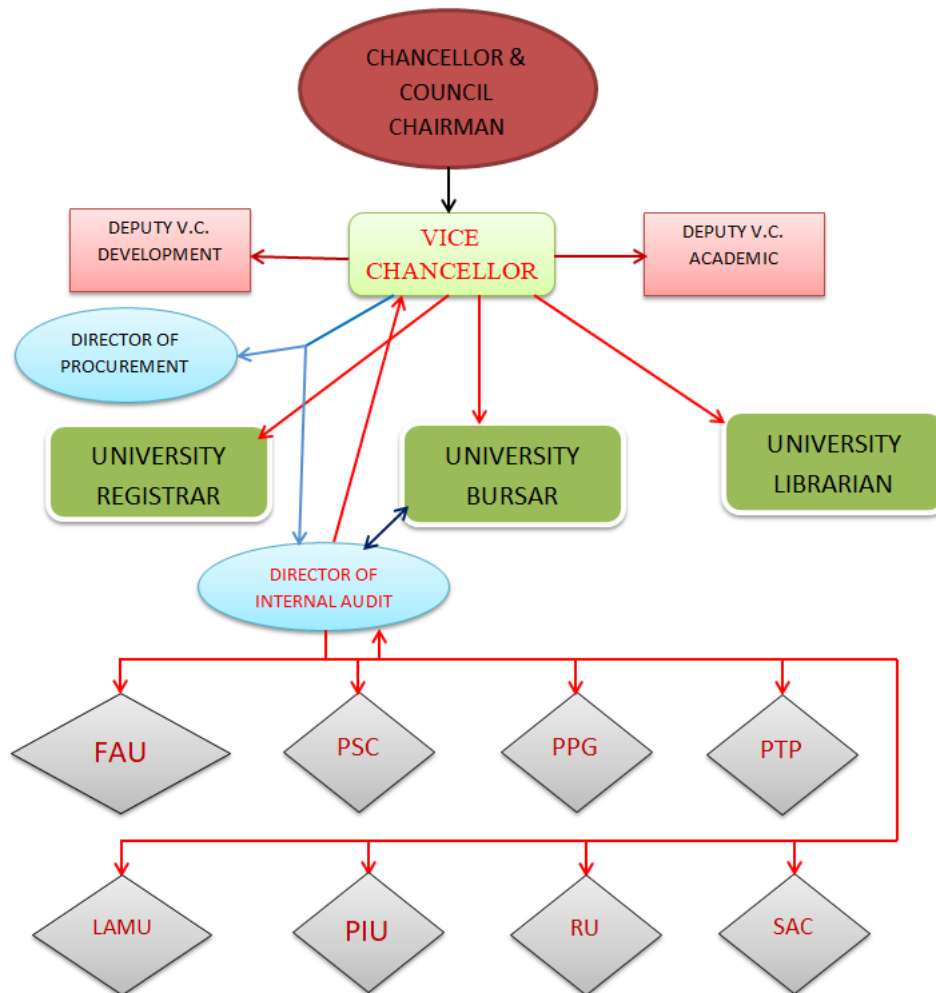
CHANCELLOR & COUNCIL CHAIRMAN

DEPUTY V.C. DEVELOPMENT

VICE CHANCELLOR

DEPUTY V.C. ACADEMIC

DIRECTOR OF PROCUREMENT

UNIVERSITY REGISTRAR

UNIVERSITY BURSAR

UNIVERSITY LIBRARIAN

DIRECTOR OF INTERNAL AUDIT

FAU

PSC

PPG

PTP

LAMU

PIU

RU

SAC